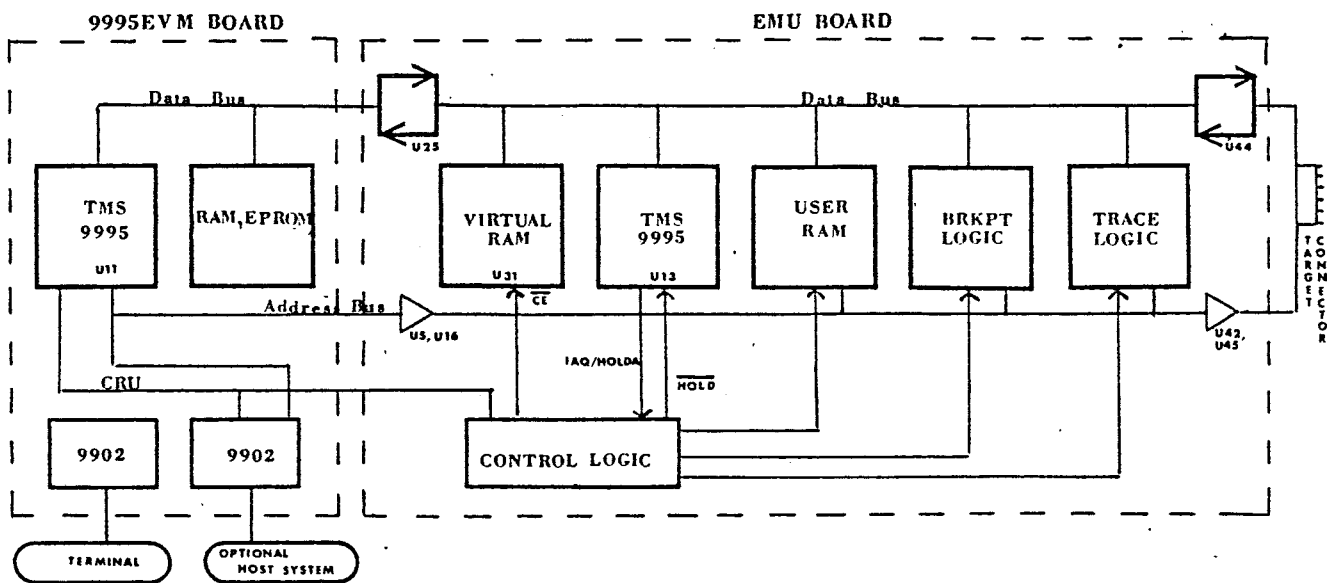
9995EVM BOARD

EMU BOARD

Data Bus

Data Bus

U25

U44

TMS 9995

U11

RAM, EPROM

VIRTUAL RAM

U31

TMS 9995

U13

USER RAM

BRKPT LOGIC

TRACE LOGIC

TARGET CONNECTOR

Address Bus

U5, U16

$\overline{CE}$

IAQ/HOLDA

$\overline{HOLD}$

U42, U45

CRU

9902

9902

CONTROL LOGIC

TERMINAL

OPTIONAL HOST SYSTEM